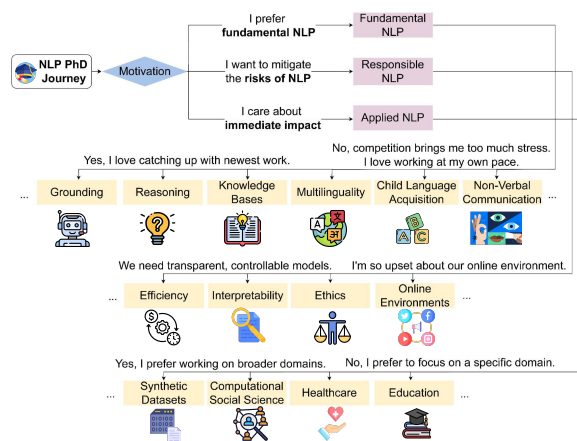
NLP PhD Journey

Motivation

I prefer **fundamental NLP**

Fundamental NLP

I want to mitigate the **risks of NLP**

Responsible NLP

I care about **immediate impact**

Applied NLP

Yes, I love catching up with newest work.

No, competition brings me too much stress. I love working at my own pace.

...

Grounding

Reasoning

Knowledge Bases

Multilinguality

Child Language Acquisition

Non-Verbal Communication

...

We need transparent, controllable models.

I'm so upset about our online environment.

...

Efficiency

Interpretability

Ethics

Online Environments

...

Yes, I prefer working on broader domains.

No, I prefer to focus on a specific domain.

...

Synthetic Datasets

Computational Social Science

Healthcare

Education

...